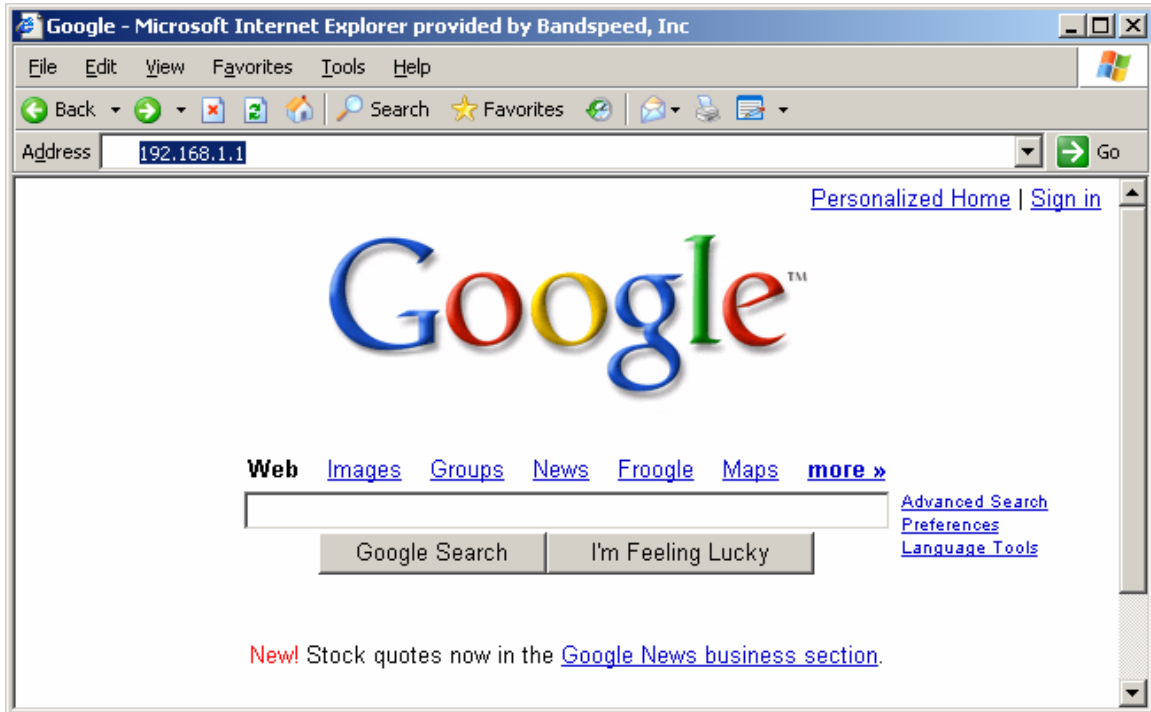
Google - Microsoft Internet Explorer provided by Bandspeed, Inc

File Edit View Favorites Tools Help

Back Search Favorites

Address 192.168.1.1 Go

Personalized Home | Sign in

Google™

Web Images Groups News Froogle Maps more »

Advanced Search
Preferences
Language Tools

Google Search I'm Feeling Lucky

New! Stock quotes now in the Google News business section.